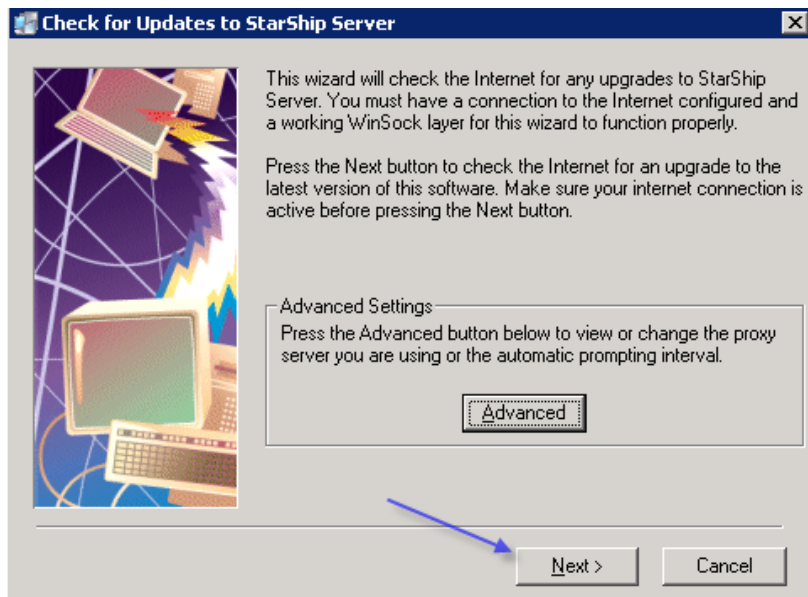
Check for Updates to StarShip Server

This wizard will check the Internet for any upgrades to StarShip Server. You must have a connection to the Internet configured and a working WinSock layer for this wizard to function properly.

Press the Next button to check the Internet for an upgrade to the latest version of this software. Make sure your internet connection is active before pressing the Next button.

Advanced Settings

Press the Advanced button below to view or change the proxy server you are using or the automatic prompting interval.

Advanced

Next >

Cancel